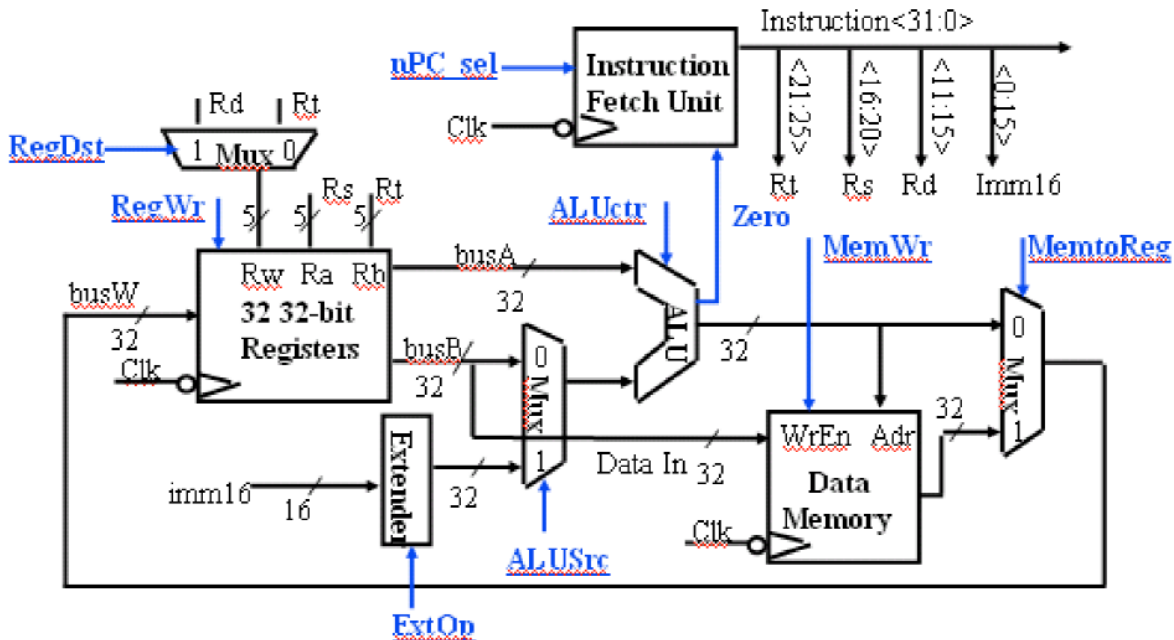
Instruction<31:0>
nPC_sel
Instruction Fetch Unit
Clk
<21:25>
<16:20>
<11:15>
<0:15>
Rt
Rs
Rd
Imm16
Rd
Rt
RegDst
1
Mux
0
RegWr
5
5
5
Rs
Rt
ALUctr
Zero
MemWr
MemtoReg
Rw
Ra
Rb
busA
32
busW
32
32 32-bit Registers
Clk
busB
32
0
Mux
1
ALU
32
0
Mux
1
32
WrEn
Adr
Extender
Data In
32
imm16
16
32
Data Memory
Clk
ALUSrc
ExtOp